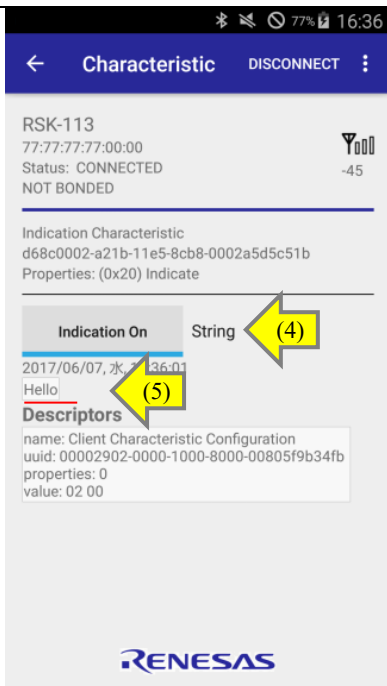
77% 16:36

Characteristic DISCONNECT

RSK-113
77:77:77:77:00:00
Status: CONNECTED
NOT BONDED

-45

Indication Characteristic
d68c0002-a21b-11e5-8cb8-0002a5d5c51b
Properties: (0x20) Indicate

Indication On String (4)

2017/06/07, 水, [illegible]36:01
Hello (5)

Descriptors
name: Client Characteristic Configuration
uuid: 00002902-0000-1000-8000-00805f9b34fb
properties: 0
value: 02 00

RENESAS